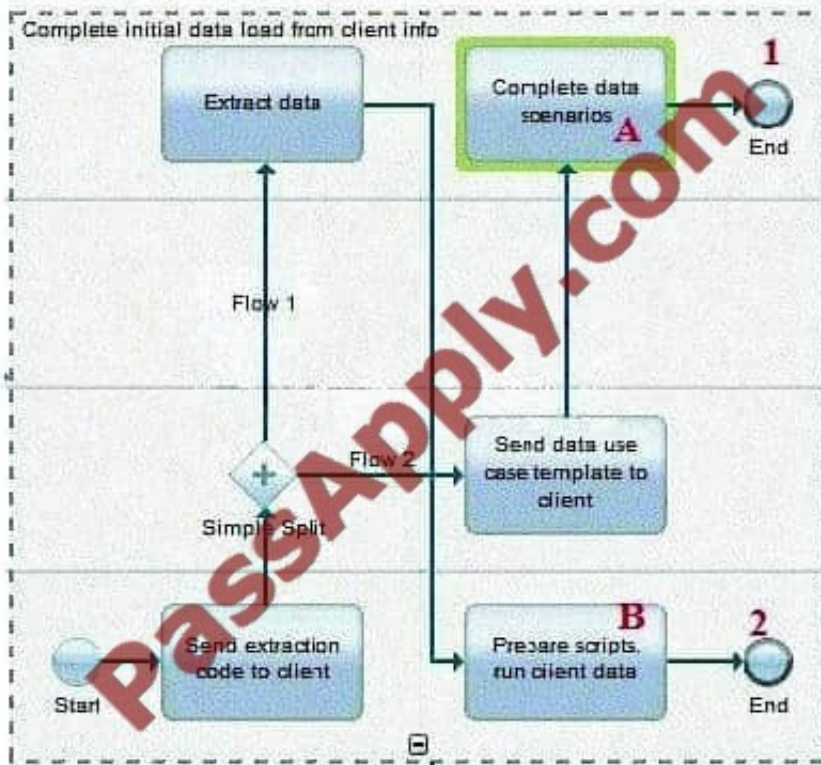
Complete initial data load from client info

Extract data

Complete data scenarios

A

1

End

Flow 1

Send data use case template to client

Flow 2

Simple Split

B

2

Send extraction code to client

Prepare scripts, run client data

Start

End

PassApply.com